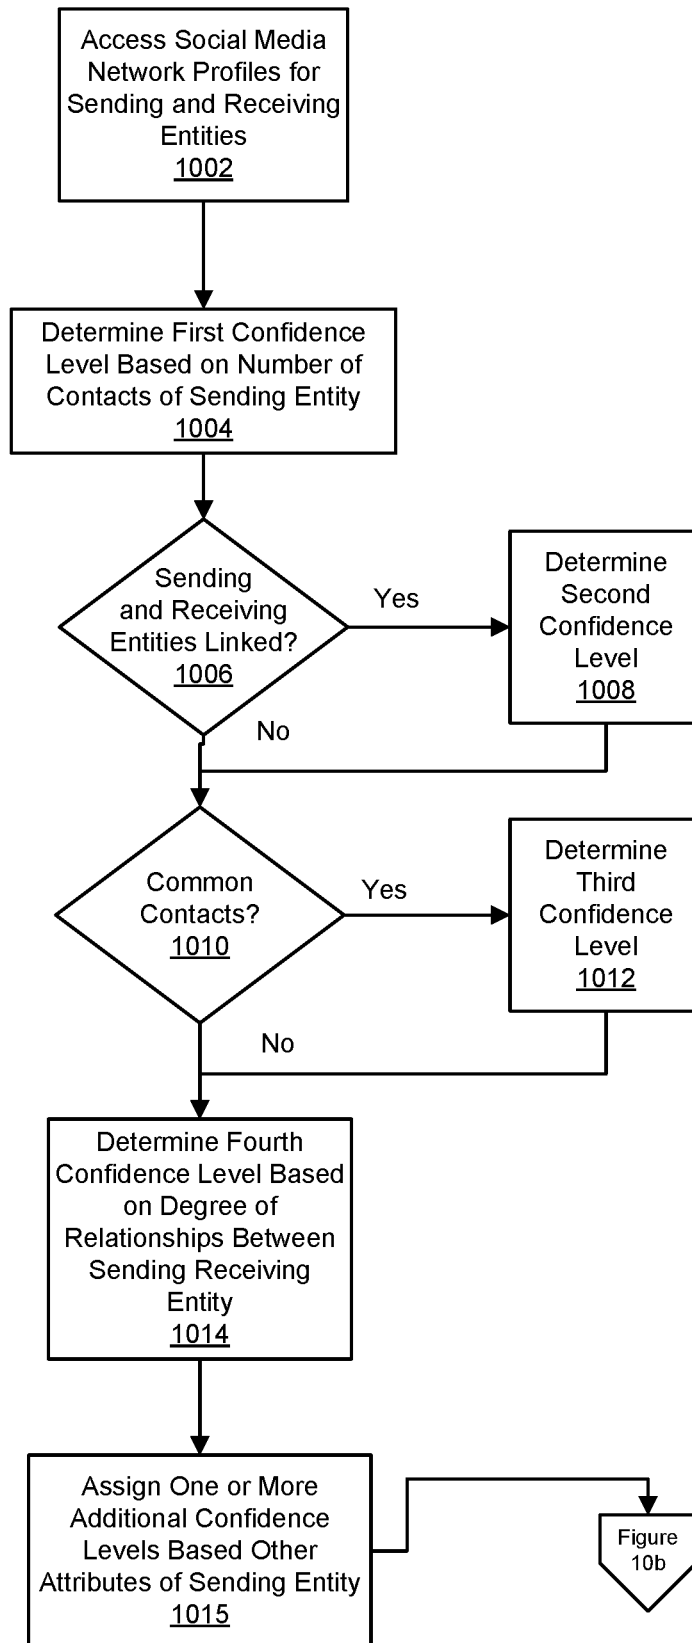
Access Social Media Network Profiles for Sending and Receiving Entities
1002

Determine First Confidence Level Based on Number of Contacts of Sending Entity
1004

Sending and Receiving Entities Linked?
1006

Yes

Determine Second Confidence Level
1008

No

Common Contacts?
1010

Yes

Determine Third Confidence Level
1012

No

Determine Fourth Confidence Level Based on Degree of Relationships Between Sending Receiving Entity
1014

Assign One or More Additional Confidence Levels Based Other Attributes of Sending Entity
1015

Figure 10b